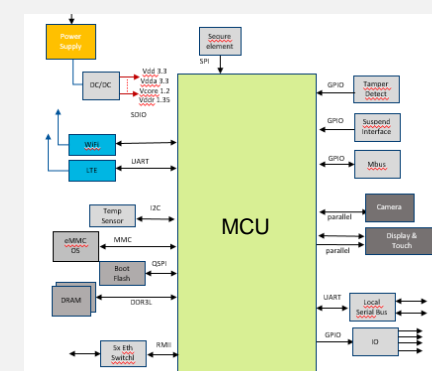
Power Supply

DC/DC

Vdd 3.3
Vdda 3.3
Vcore 1.2
Vddr 1.35

Secure element

SPI

SDIO

WiFi

LTE

UART

Temp Sensor

I2C

eMMC OS

MMC

Boot Flash

QSPI

DRAM

DDR3L

3x Eth Switch

RMII

MCU

GPIO

Tamper Detect

GPIO

Suspend interface

GPIO

Mbus

parallel

Camera

parallel

Display & Touch

UART

Local Serial Bus

GPIO

IO